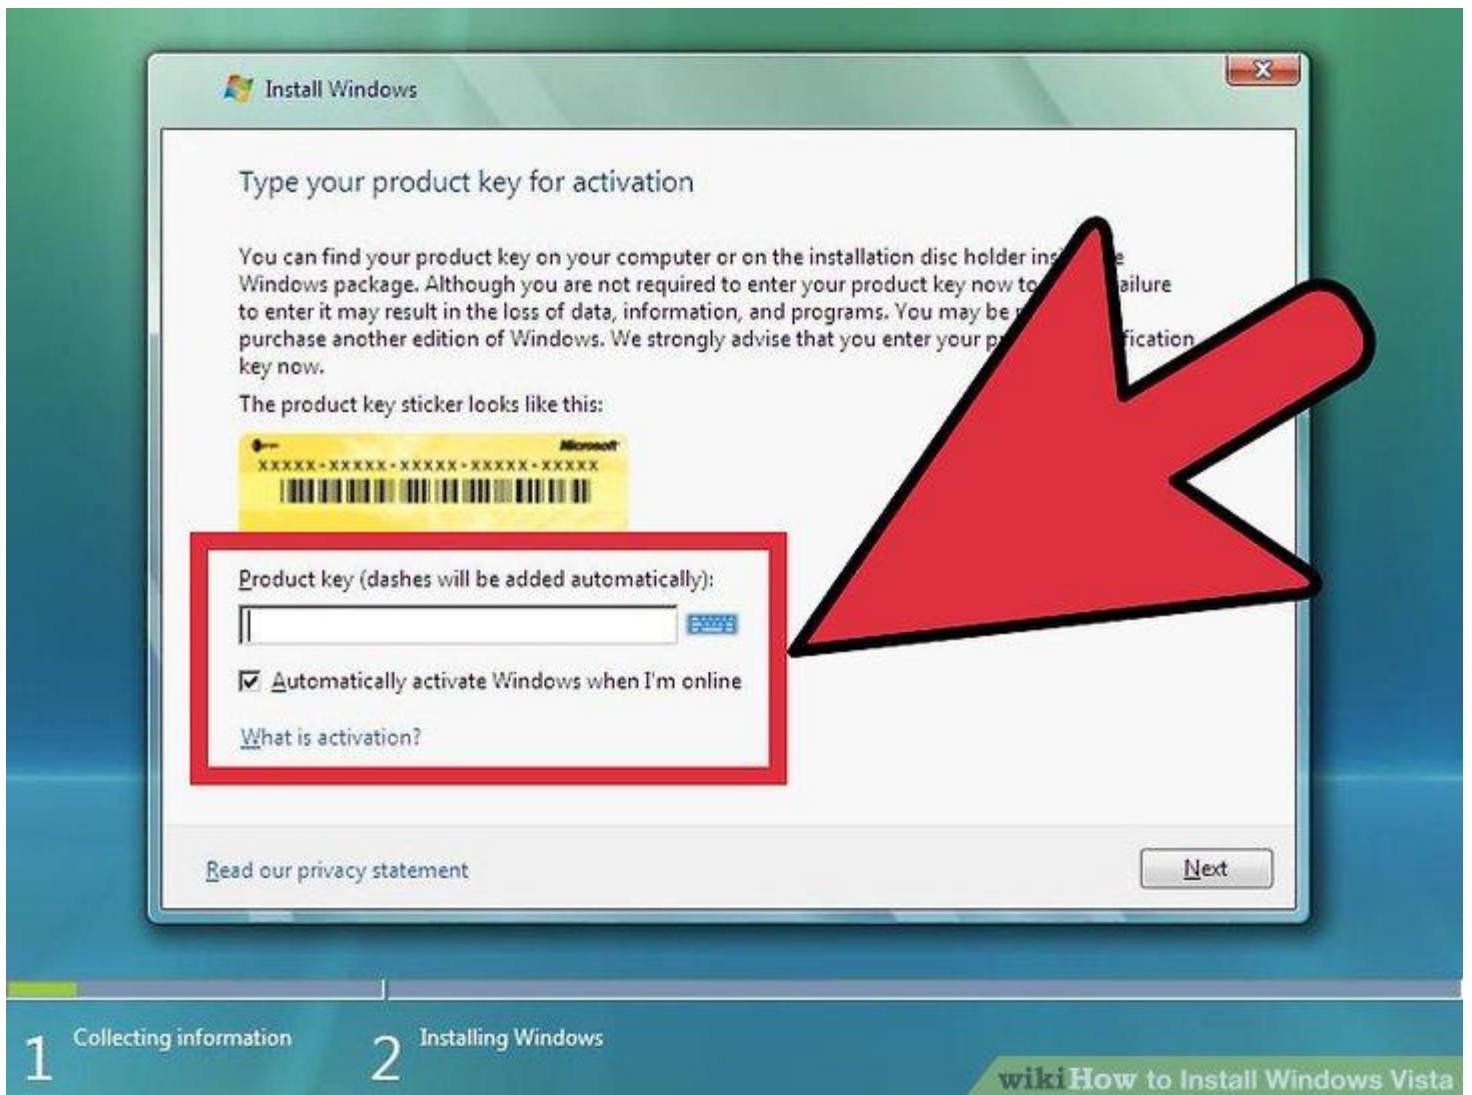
Install Windows

Type your product key for activation

You can find your product key on your computer or on the installation disc holder ins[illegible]e Windows package. Although you are not required to enter your product key now to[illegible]ailure to enter it may result in the loss of data, information, and programs. You may be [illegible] purchase another edition of Windows. We strongly advise that you enter your p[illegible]fication key now.

The product key sticker looks like this:

Microsoft
XXXXX-XXXXX-XXXXX-XXXXX-XXXXX

Product key (dashes will be added automatically):

Automatically activate Windows when I'm online

What is activation?

Read our privacy statement

Next

1 Collecting information

2 Installing Windows

wikiHow to Install Windows Vista